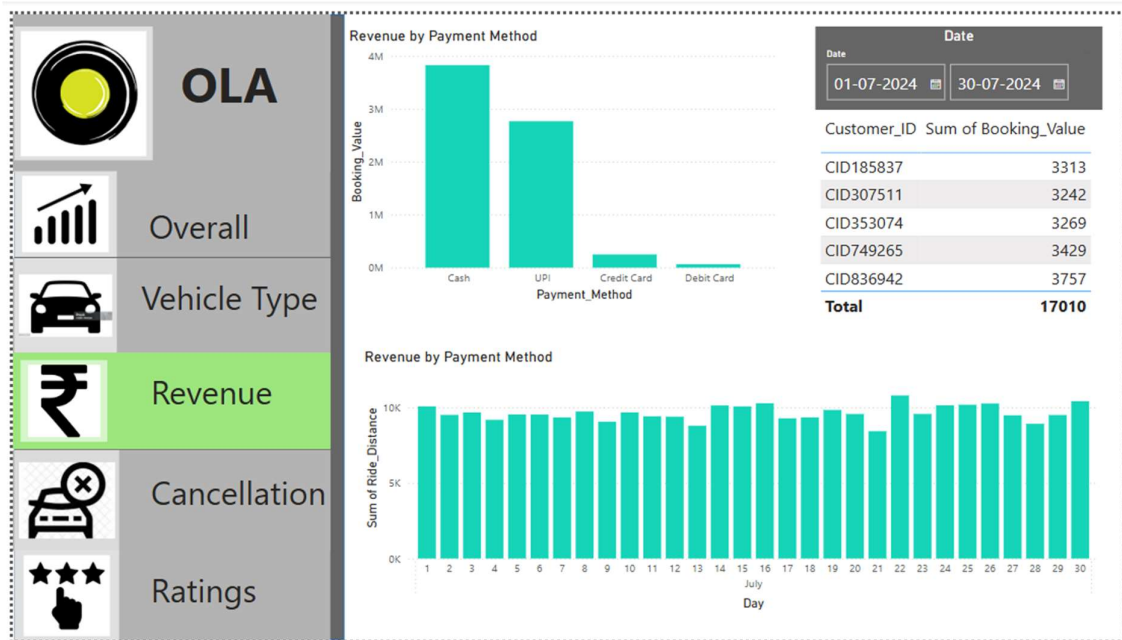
OLA

Overall

Vehicle Type

Revenue

Cancellation

Ratings

Revenue by Payment Method

| Payment_Method | Booking_Value |
|---|---|
| Cash | |
| UPI | |
| Credit Card | |
| Debit Card | |

4M
3M
2M
1M
0M

Booking_Value

Cash UPI Credit Card Debit Card

Payment_Method

Date

Date

01-07-2024

30-07-2024

| Customer_ID | Sum of Booking_Value |
|---|---|
| CID185837 | 3313 |
| CID307511 | 3242 |
| CID353074 | 3269 |
| CID749265 | 3429 |
| CID836942 | 3757 |
| **Total** | **17010** |

Revenue by Payment Method

10K
5K
0K

Sum of Ride_Distance

1 2 3 4 5 6 7 8 9 10 11 12 13 14 15 16 17 18 19 20 21 22 23 24 25 26 27 28 29 30

July

Day